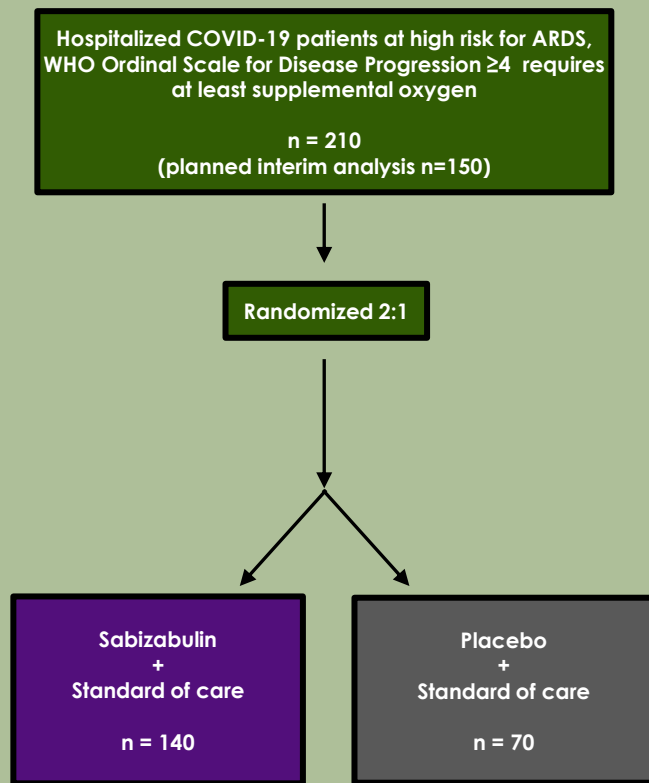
Hospitalized COVID-19 patients at high risk for ARDS, WHO Ordinal Scale for Disease Progression ≥4 requires at least supplemental oxygen

n = 210
(planned interim analysis n=150)

Randomized 2:1

Sabizabulin
+
Standard of care

n = 140

Placebo
+
Standard of care

n = 70